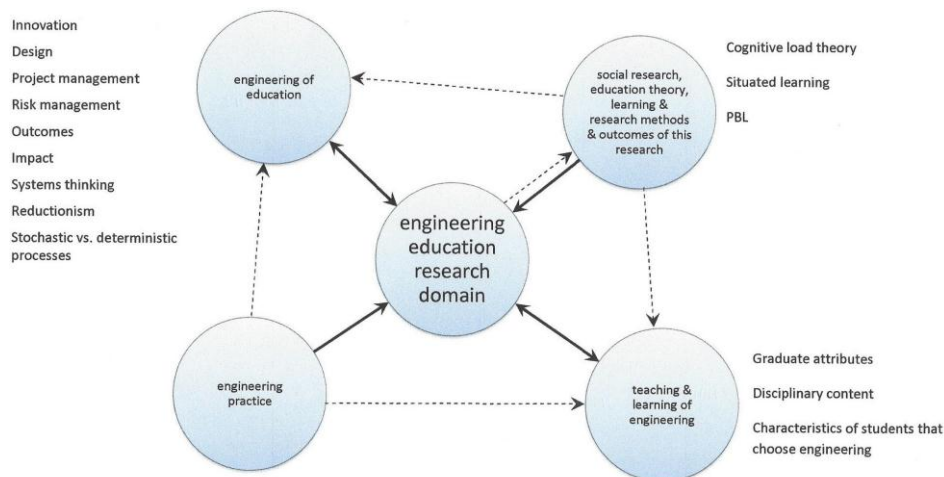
Innovation
Design
Project management
Risk management
Outcomes
Impact
Systems thinking
Reductionism
Stochastic vs. deterministic processes

engineering of education

social research, education theory, learning & research methods & outcomes of this research

Cognitive load theory
Situated learning
PBL

engineering education research domain

engineering practice

teaching & learning of engineering

Graduate attributes
Disciplinary content
Characteristics of students that choose engineering